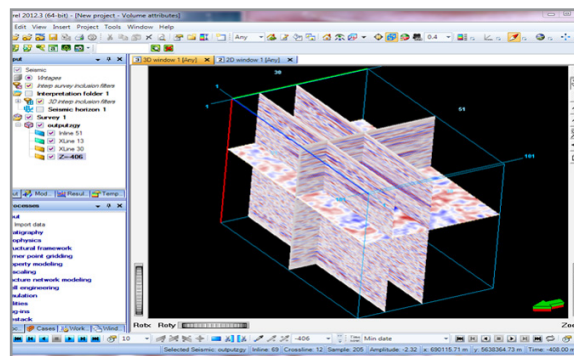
rel 2012.3 (64-bit) - [New project - Volume attributes]

Edit View Insert Project Tools Window Help

Any 0.4

put

Seismic
Vintages
Intep survey inclusion filters
Interpretation folder 1
3D intep inclusion filters
Seismic horizon 1
Survey 1
outputgy
Inline 51
XLine 13
XLine 30
Z=-406

Mod.. Resul.. Tamp..

ocesses

ut
Import data
atigraphy
ophysics
uctural framework
mer point gridding
perty modeling
scaling
cture network modeling
ll engineering
ulation
lities
g-ins
stack

Cases Work.. Wind..

3D window 1 [Any] 2D window 1 [Any]

36
1
1
51
101

Ratc Roty

10 -406 Min dlate

Selected Seismic: outputgy | Inline: 69 | Crossline: 12 | Sample: 205 | Amplitude: -2.32 | x: 690115.71 m | y: 5638364.73 m | Time: -408.00 m

Zee